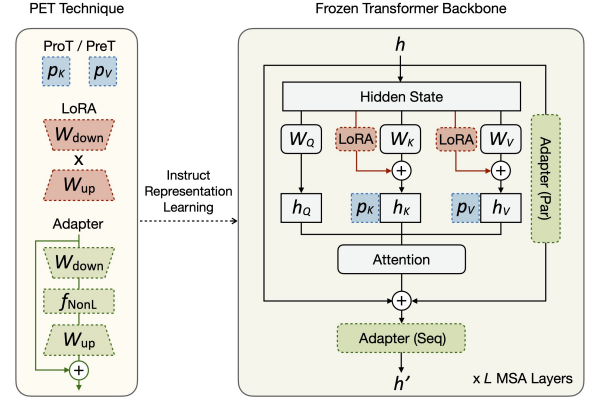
PET Technique

ProT / PreT

$p_K$ $p_V$

LoRA

$W_{\text{down}}$

x

$W_{\text{up}}$

Adapter

$W_{\text{down}}$

$f_{\text{NonL}}$

$W_{\text{up}}$

$+$

Instruct Representation Learning

Frozen Transformer Backbone

$h$

Hidden State

$W_Q$

LoRA

$W_K$

LoRA

$W_V$

Adapter (Par)

$+$

$+$

$h_Q$

$p_K$ $h_K$

$p_V$ $h_V$

Attention

$+$

Adapter (Seq)

$h'$

x $L$ MSA Layers